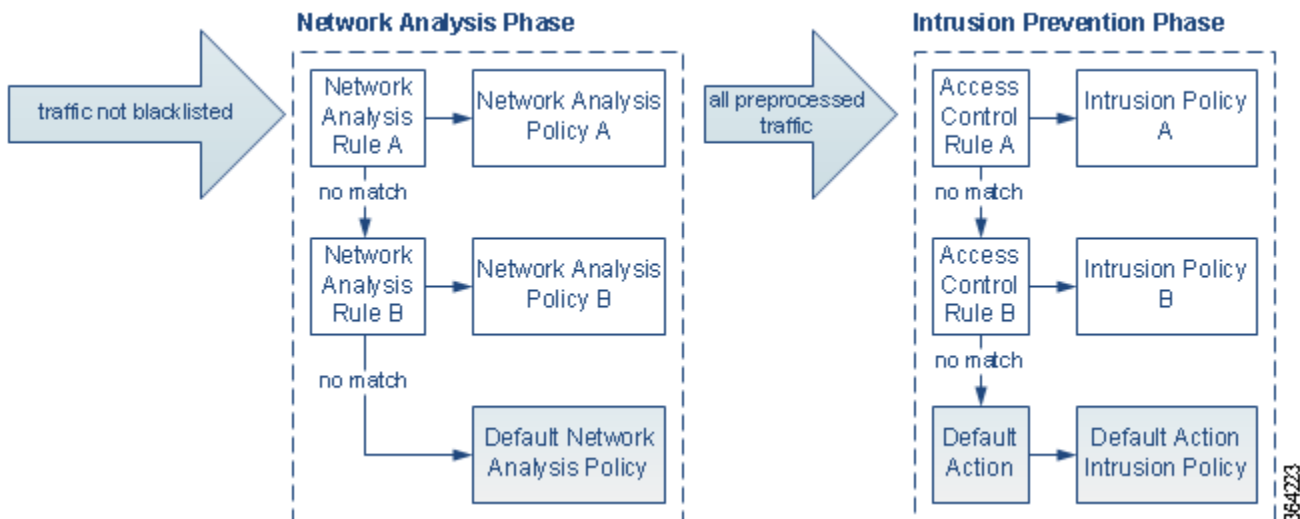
traffic not blacklisted

Network Analysis Phase

Network Analysis Rule A

Network Analysis Policy A

no match

Network Analysis Rule B

Network Analysis Policy B

no match

Default Network Analysis Policy

all preprocessed traffic

Intrusion Prevention Phase

Access Control Rule A

Intrusion Policy A

no match

Access Control Rule B

Intrusion Policy B

no match

Default Action

Default Action Intrusion Policy

364223